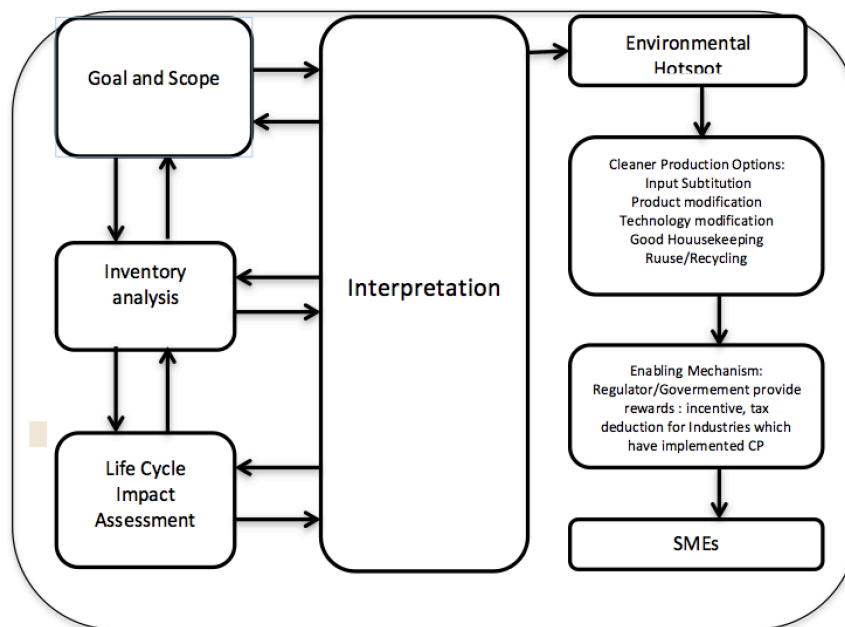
Goal and Scope

Inventory analysis

Life Cycle Impact Assessment

Interpretation

Environmental Hotspot

Cleaner Production Options:
Input Subtitution
Product modification
Technology modification
Good Houusekeeping
Ruuse/Recycling

Enabling Mechanism:
Regulator/Govermement provide rewards : incentive, tax deduction for Industries which have implemented CP

SMEs